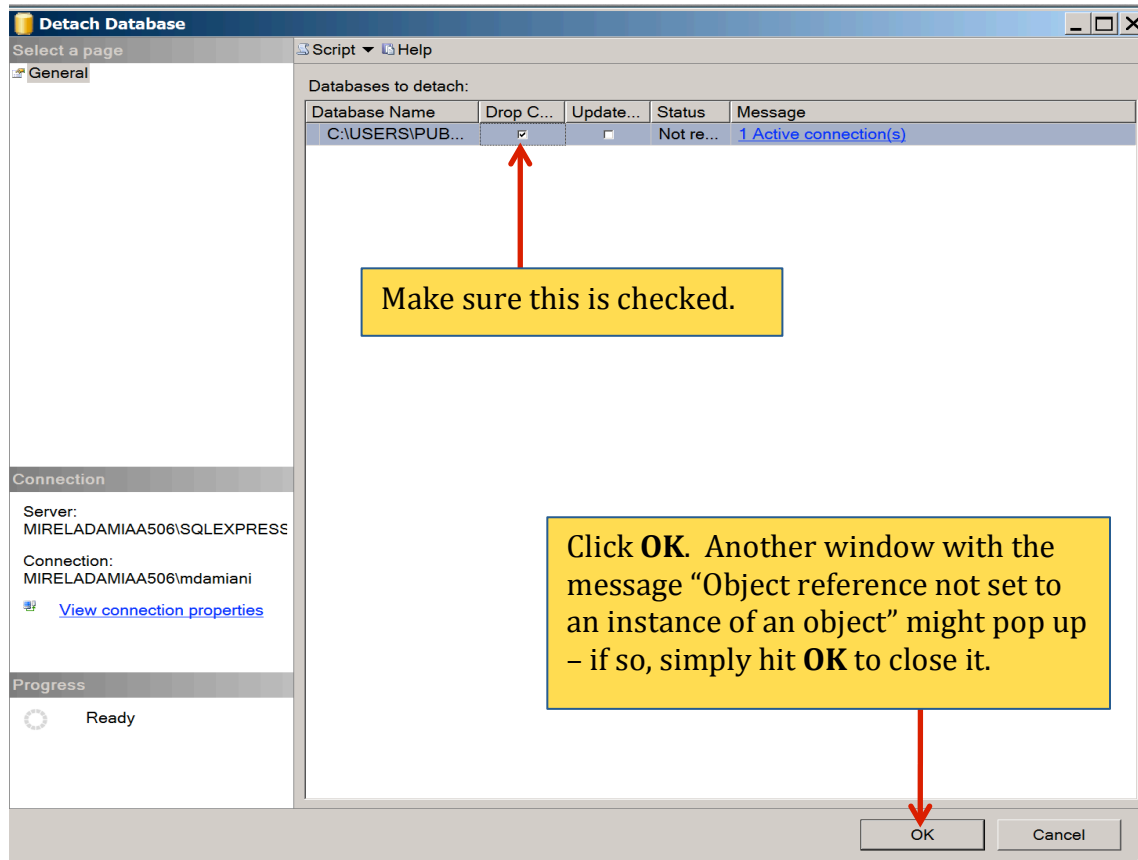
Detach Database

Select a page

General

Script ▾ Help

Databases to detach:

| Database Name | Drop C... | Update... | Status | Message |
|---|---|---|---|---|
| C:\USERS\PUB... | ☑ | ☐ | Not re... | 1 Active connection(s) |

Make sure this is checked.

Connection

Server:
MIRELADAMIAA506\SQLEXPRESS

Connection:
MIRELADAMIAA506\mdamiani

View connection properties

Progress

Ready

Click **OK**. Another window with the message "Object reference not set to an instance of an object" might pop up – if so, simply hit **OK** to close it.

OK

Cancel